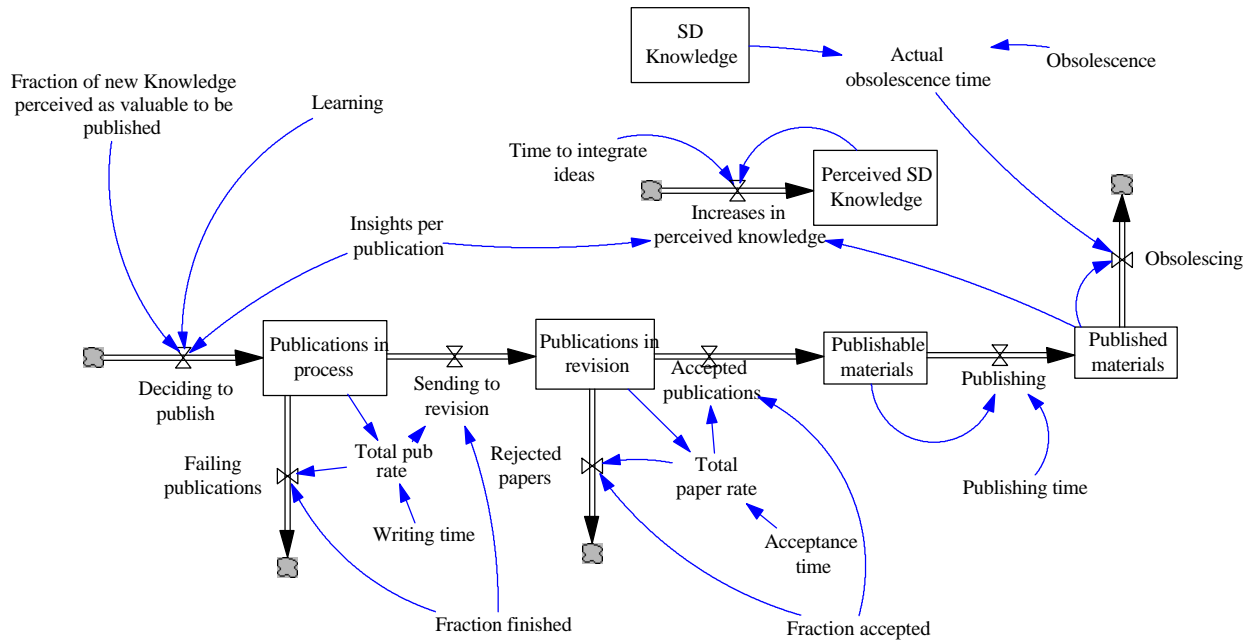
SD Knowledge

Actual obsolescence time

Obsolescence

Fraction of new Knowledge perceived as valuable to be published

Learning

Time to integrate ideas

Perceived SD Knowledge

Increases in perceived knowledge

Insights per publication

Obsolescing

Publications in process

Deciding to publish

Sending to revision

Publications in revision

Accepted publications

Publishable materials

Publishing

Published materials

Failing publications

Total pub rate

Writing time

Rejected papers

Total paper rate

Acceptance time

Publishing time

Fraction finished

Fraction accepted